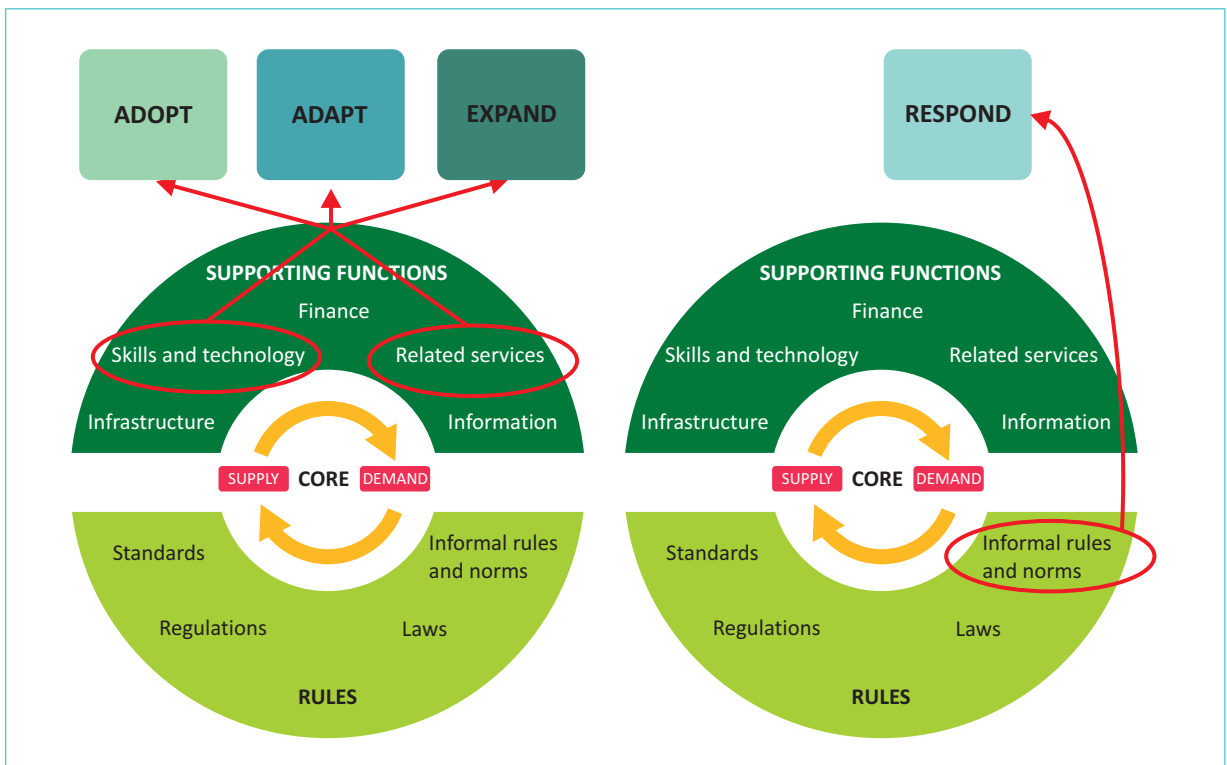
ADOPT

ADAPT

EXPAND

SUPPORTING FUNCTIONS

Finance

Skills and technology

Related services

Infrastructure

Information

SUPPLY

CORE

DEMAND

Standards

Informal rules and norms

Regulations

Laws

RULES

RESPOND

SUPPORTING FUNCTIONS

Finance

Skills and technology

Related services

Infrastructure

Information

SUPPLY

CORE

DEMAND

Standards

Informal rules and norms

Regulations

Laws

RULES